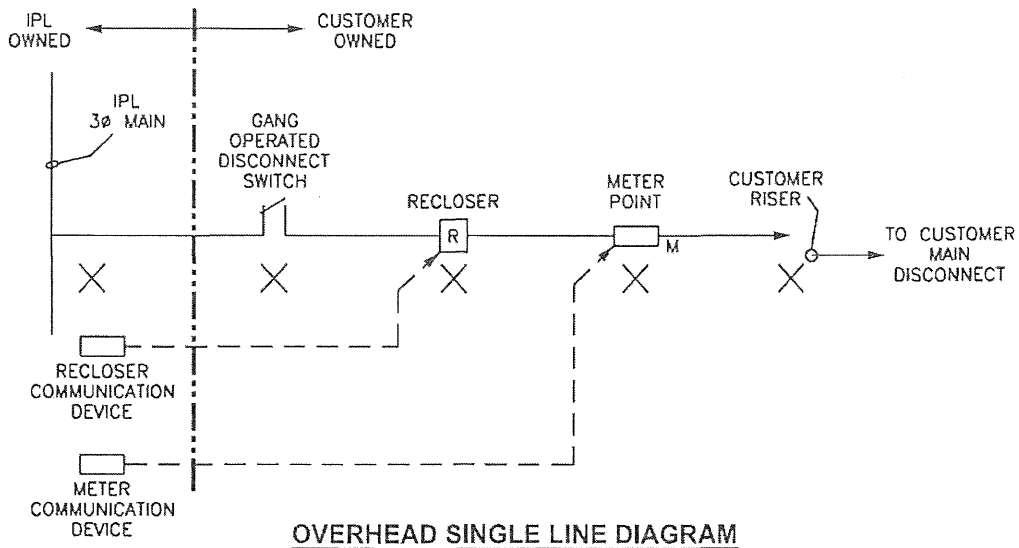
IPL OWNED

CUSTOMER OWNED

IPL 3ø MAIN

GANG OPERATED DISCONNECT SWITCH

RECLOSER

R

METER POINT

M

CUSTOMER RISER

TO CUSTOMER MAIN DISCONNECT

RECLOSER COMMUNICATION DEVICE

METER COMMUNICATION DEVICE

OVERHEAD SINGLE LINE DIAGRAM